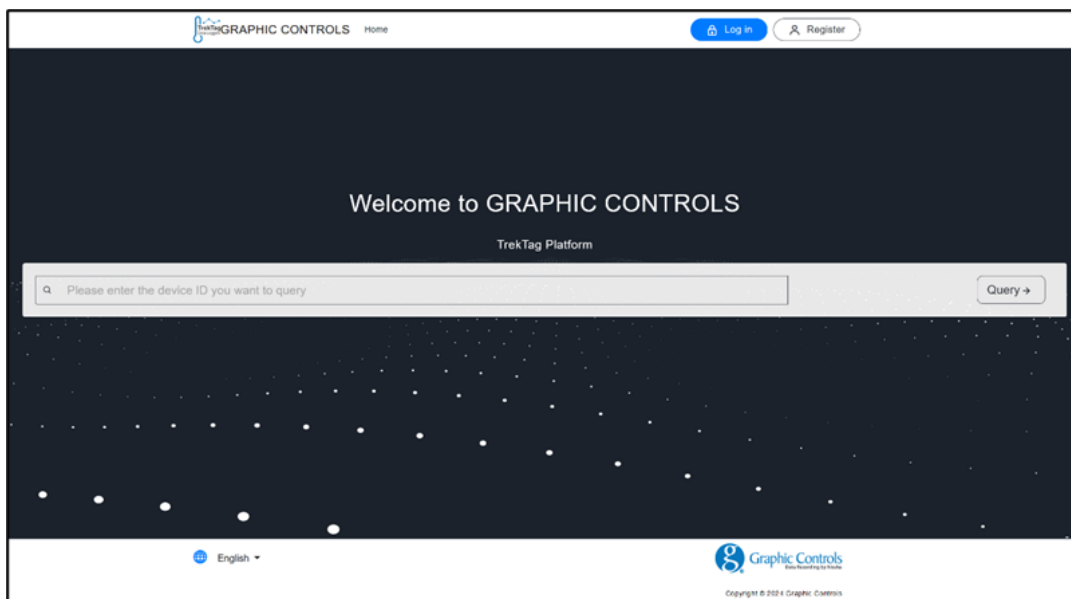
TrekTag GRAPHIC CONTROLS Home

Log in Register

Welcome to GRAPHIC CONTROLS

TrekTag Platform

Please enter the device ID you want to query

Query →

English

Graphic Controls
Data Recording by Nissha

Copyright © 2024 Graphic Controls